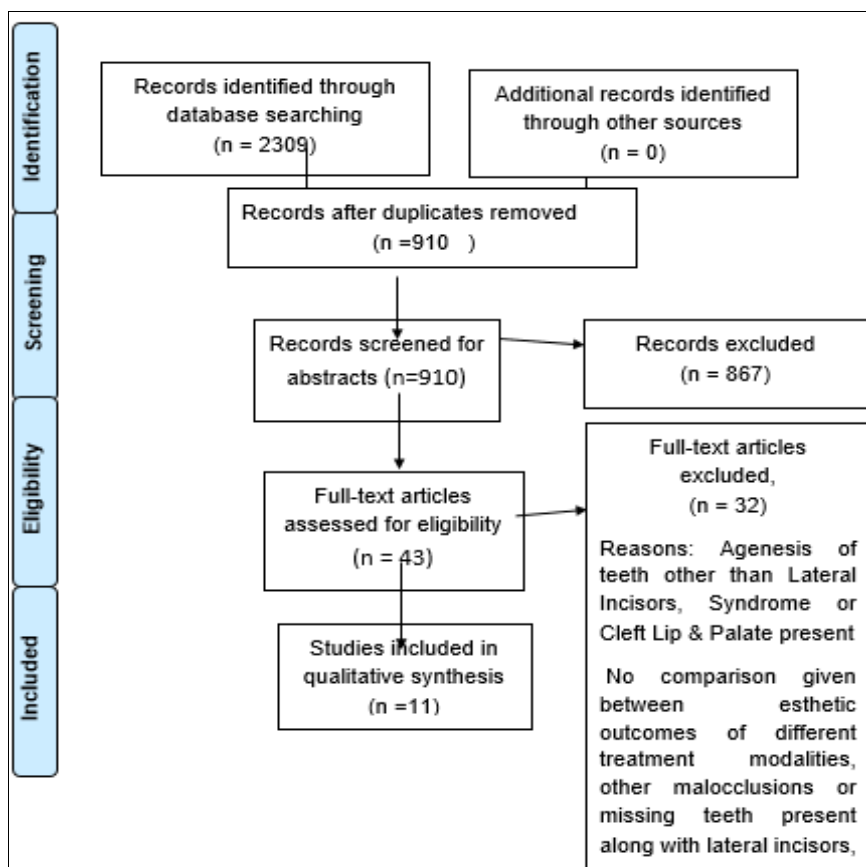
Identification

Screening

Eligibility

Included

Records identified through database searching (n = 2309)

Additional records identified through other sources (n = 0)

Records after duplicates removed (n =910 )

Records screened for abstracts (n=910)

Records excluded (n = 867)

Full-text articles assessed for eligibility (n = 43)

Full-text articles excluded, (n = 32)

Reasons: Agenesis of teeth other than Lateral Incisors, Syndrome or Cleft Lip & Palate present

No comparison given between esthetic outcomes of different treatment modalities, other malocclusions or missing teeth present along with lateral incisors,

Studies included in qualitative synthesis (n =11)